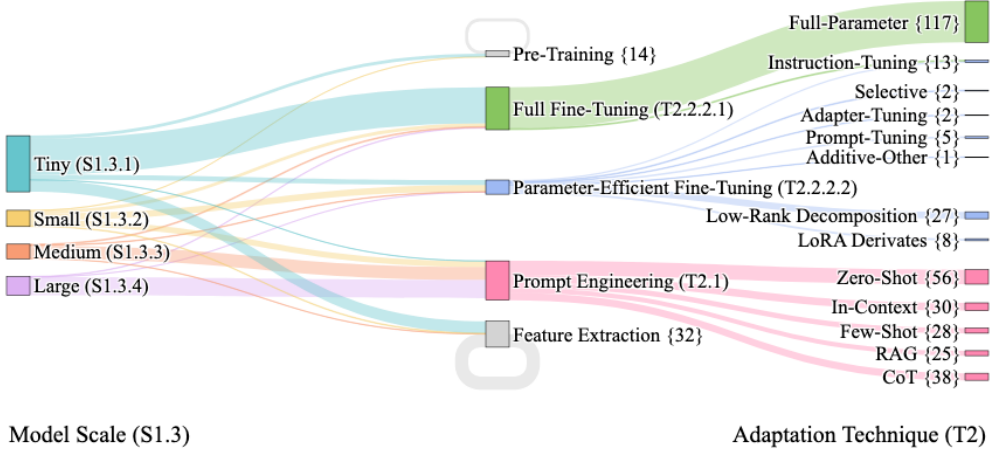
Full-Parameter {117}
Pre-Training {14}
Instruction-Tuning {13}
Selective {2}
Full Fine-Tuning (T2.2.2.1)
Adapter-Tuning {2}
Prompt-Tuning {5}
Additive-Other {1}
Tiny (S1.3.1)
Parameter-Efficient Fine-Tuning (T2.2.2.2)
Small (S1.3.2)
Low-Rank Decomposition {27}
Medium (S1.3.3)
LoRA Derivates {8}
Large (S1.3.4)
Prompt Engineering (T2.1)
Zero-Shot {56}
In-Context {30}
Feature Extraction {32}
Few-Shot {28}
RAG {25}
CoT {38}

Model Scale (S1.3)

Adaptation Technique (T2)